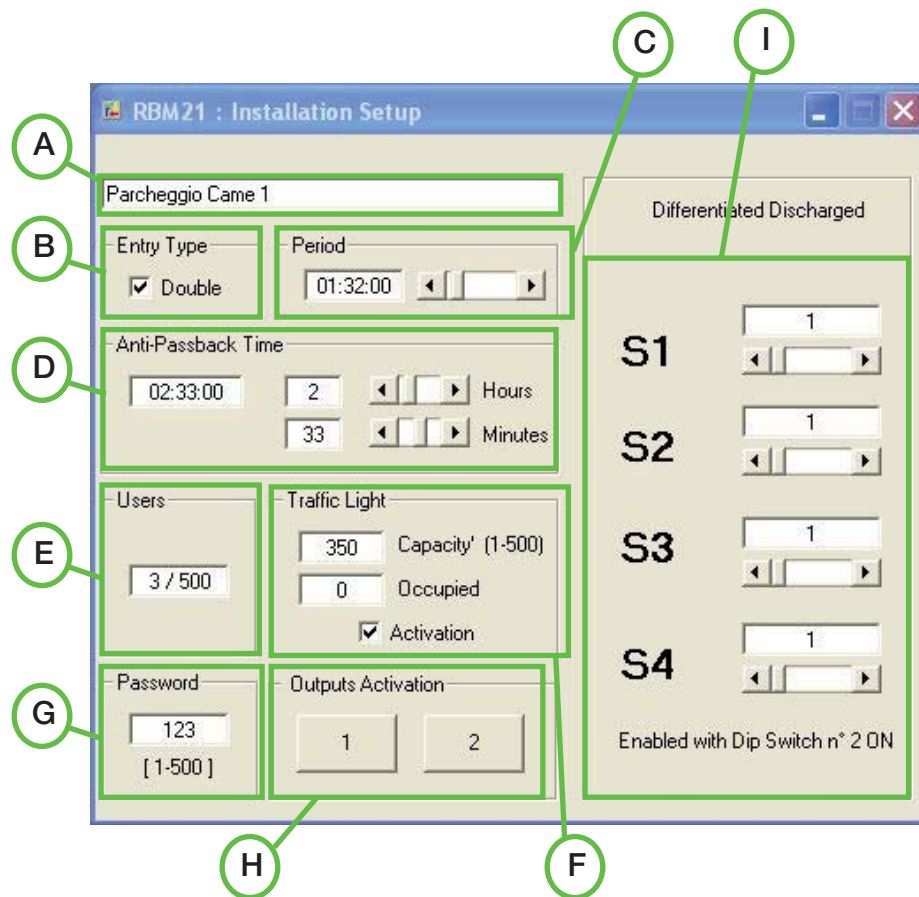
C
I
RBM21 : Installation Setup
A
Parcheggio Came 1
Differentiated Discharged
B
Entry Type
☑ Double
Period
01:32:00
D
Anti-Passback Time
02:33:00
2
Hours
33
Minutes
S1
1
S2
1
S3
1
S4
1
E
Users
3 / 500
Traffic Light
350
Capacity' (1-500)
0
Occupied
☑ Activation
G
Password
123
[ 1-500 ]
Outputs Activation
1
2
Enabled with Dip Switch n° 2 ON
H
F